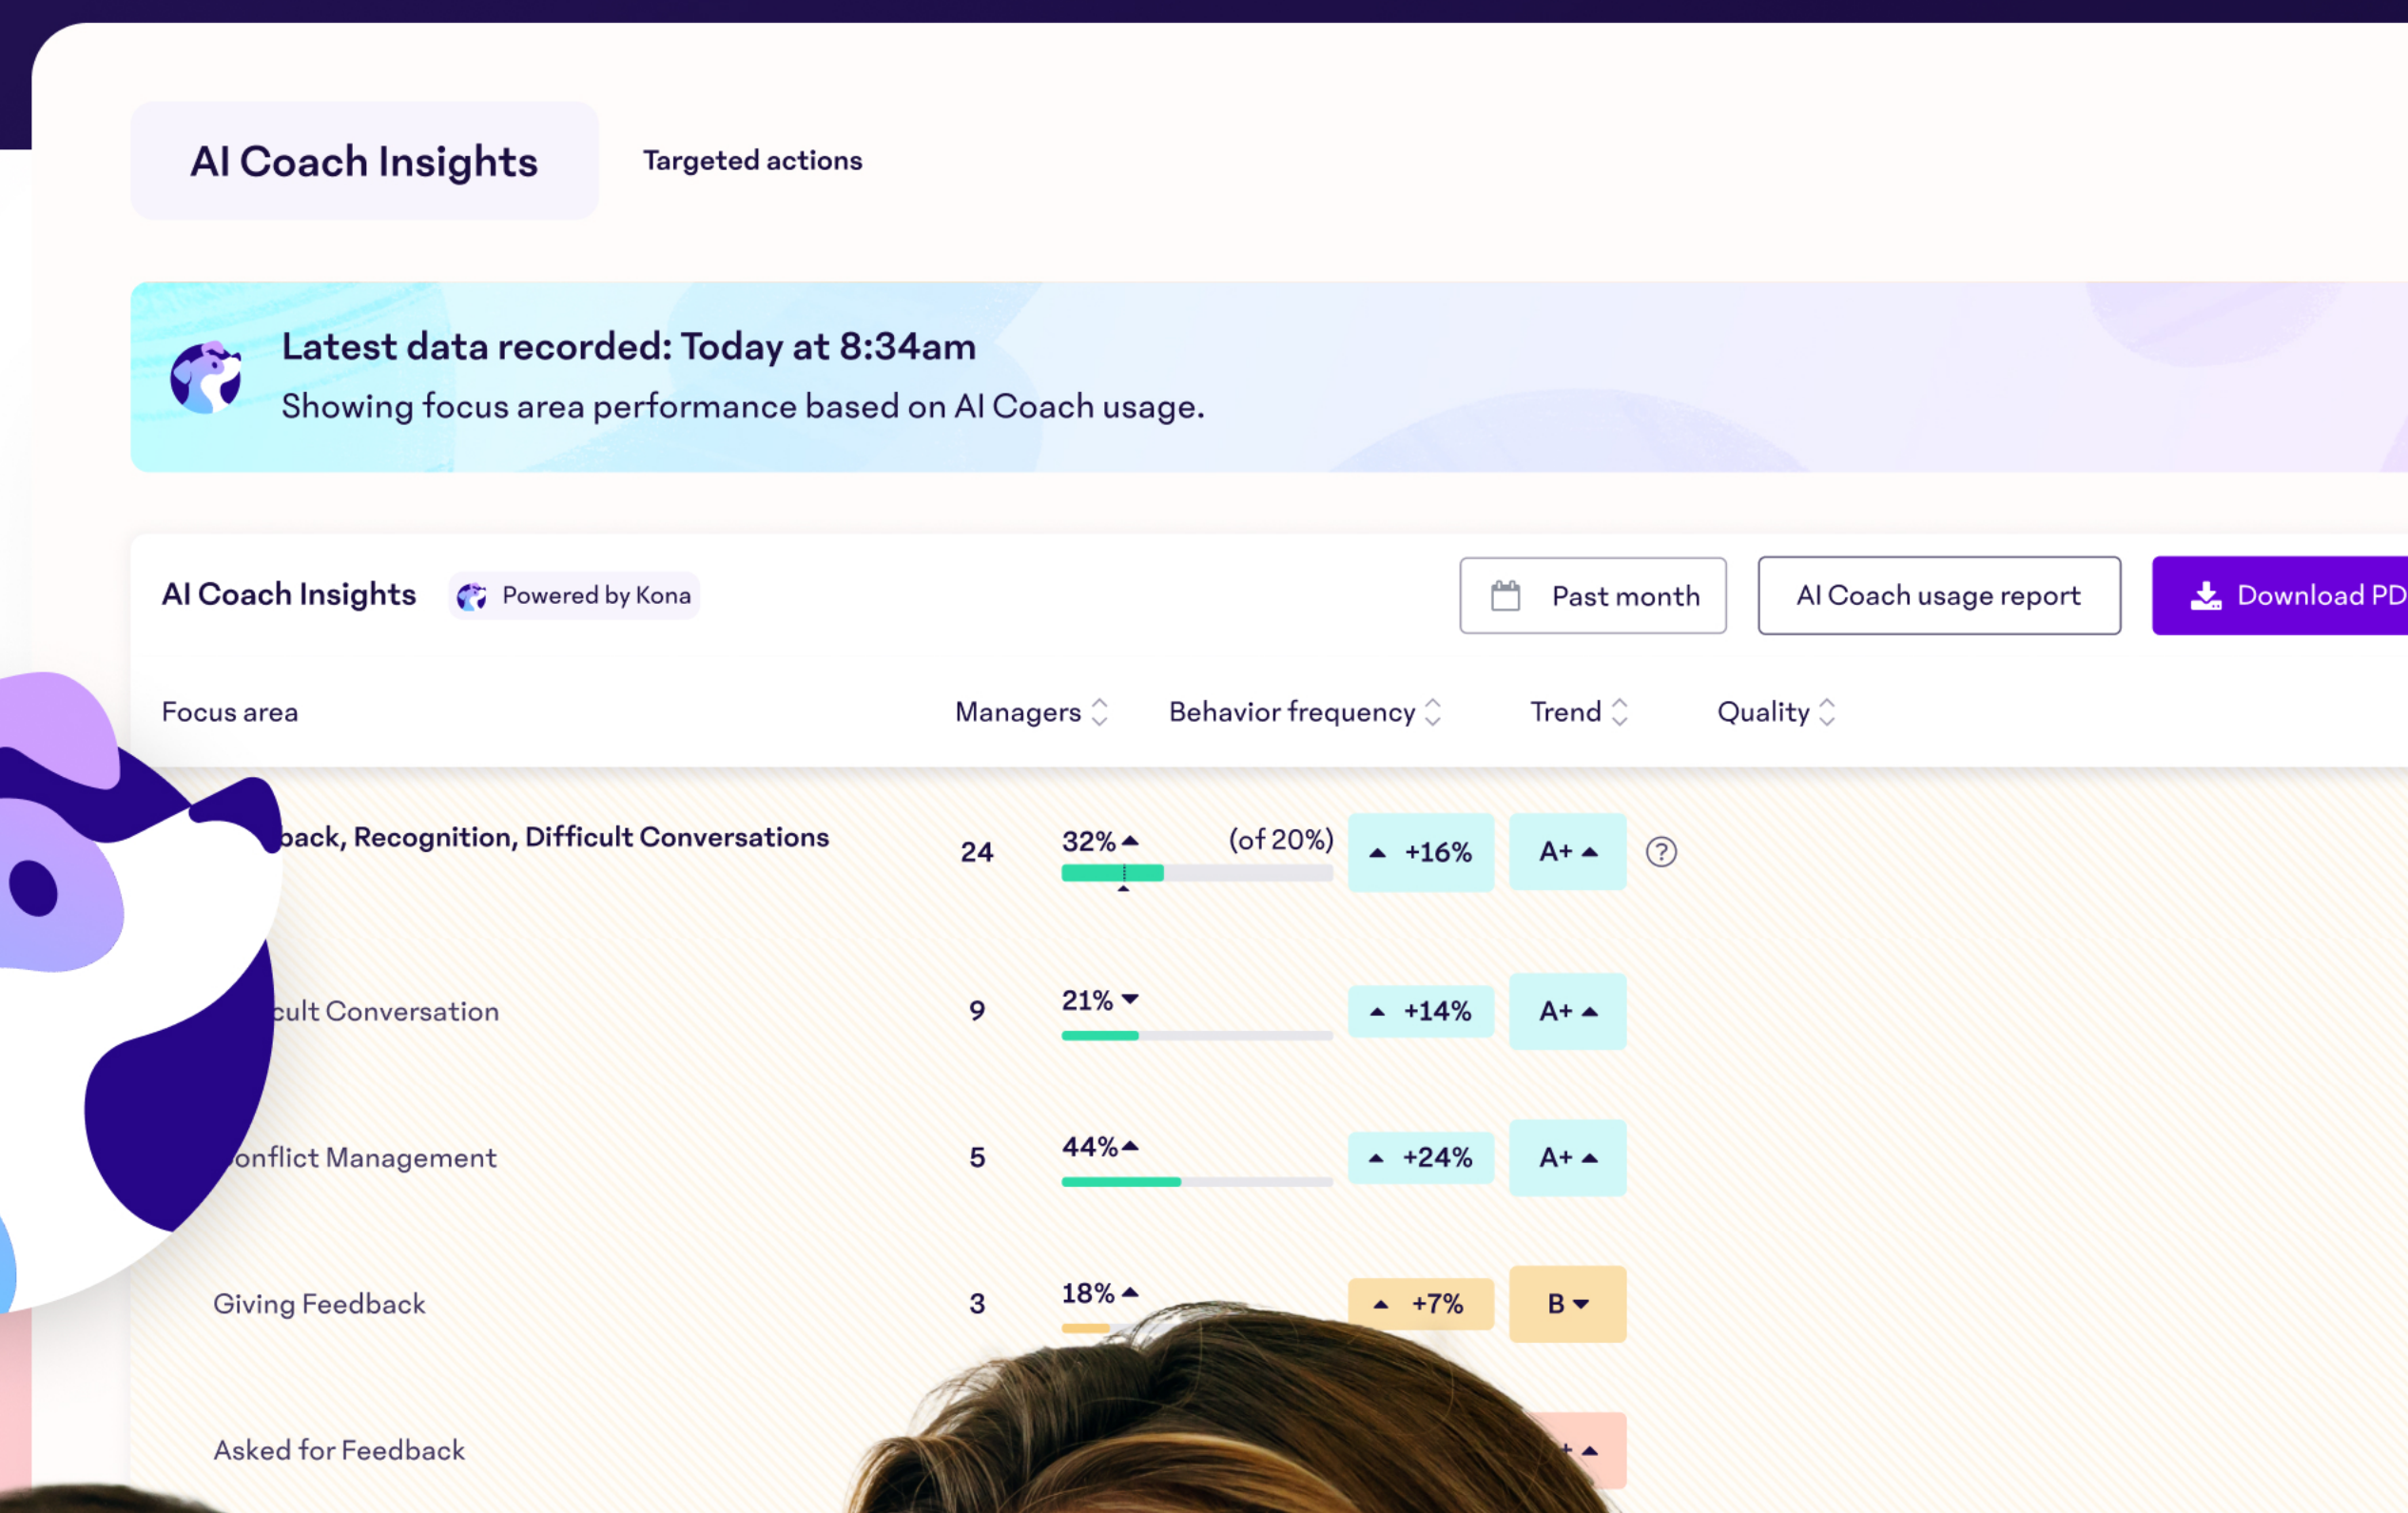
AI Coach Insights

Targeted actions

Latest data recorded: Today at 8:34am

Showing focus area performance based on AI Coach usage.

AI Coach Insights

Powered by Kona

Past month

AI Coach usage report

Download PD

| Focus area | Managers | Behavior frequency | Trend | Quality |
|---|---|---|---|---|
| back, Recognition, Difficult Conversations | 24 | 32% (of 20%) | +16% | A+ |
| cult Conversation | 9 | 21% | +14% | A+ |
| onflict Management | 5 | 44% | +24% | A+ |
| Giving Feedback | 3 | 18% | +7% | B |
| Asked for Feedback | | | | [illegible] |